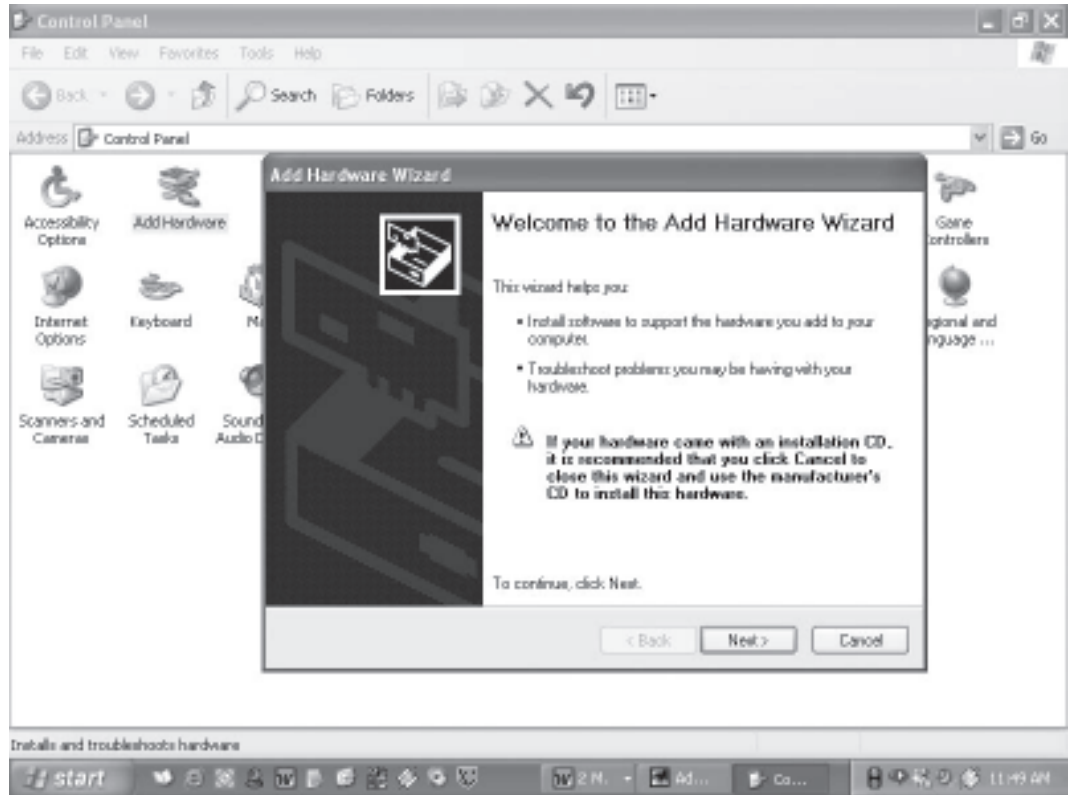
Control Panel

File Edit View Favorites Tools Help

Back Search Folders

Address Control Panel

Go

Accessibility Options

Add Hardware

Game Controllers

Internet Options

Keyboard

M

gional and nguage ...

Scanners and Cameras

Scheduled Tasks

Sound Audio D

Add Hardware Wizard

Welcome to the Add Hardware Wizard

This wizard helps you:

• Install software to support the hardware you add to your computer.

• Troubleshoot problems you may be having with your hardware.

If your hardware came with an installation CD, it is recommended that you click Cancel to close this wizard and use the manufacturer's CD to install this hardware.

To continue, click Next.

< Back Next > Cancel

Installs and troubleshoots hardware

start

2 M...

Ad...

Co...

11:49 AM